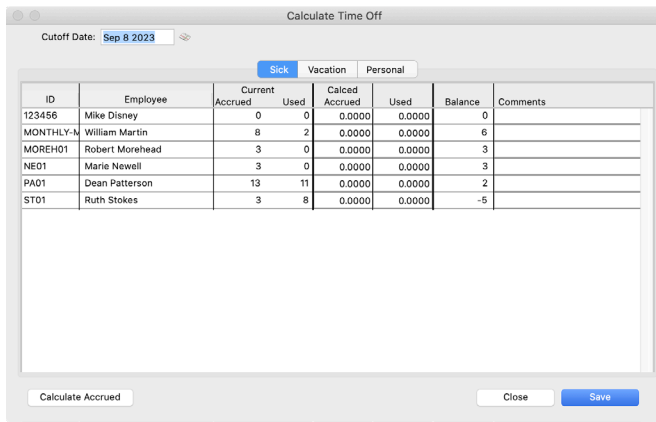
Calculate Time Off

Cutoff Date: Sep 8 2023

Sick | Vacation | Personal

| ID | Employee | Current Accrued | Used | Calced Accrued | Used | Balance | Comments |
|---|---|---|---|---|---|---|---|
| 123456 | Mike Disney | 0 | 0 | 0.0000 | 0.0000 | 0 | |
| MONTHLY-M | William Martin | 8 | 2 | 0.0000 | 0.0000 | 6 | |
| MOREH01 | Robert Morehead | 3 | 0 | 0.0000 | 0.0000 | 3 | |
| NE01 | Marie Newell | 3 | 0 | 0.0000 | 0.0000 | 3 | |
| PA01 | Dean Patterson | 13 | 11 | 0.0000 | 0.0000 | 2 | |
| ST01 | Ruth Stokes | 3 | 8 | 0.0000 | 0.0000 | -5 | |

Calculate Accrued

Close

Save